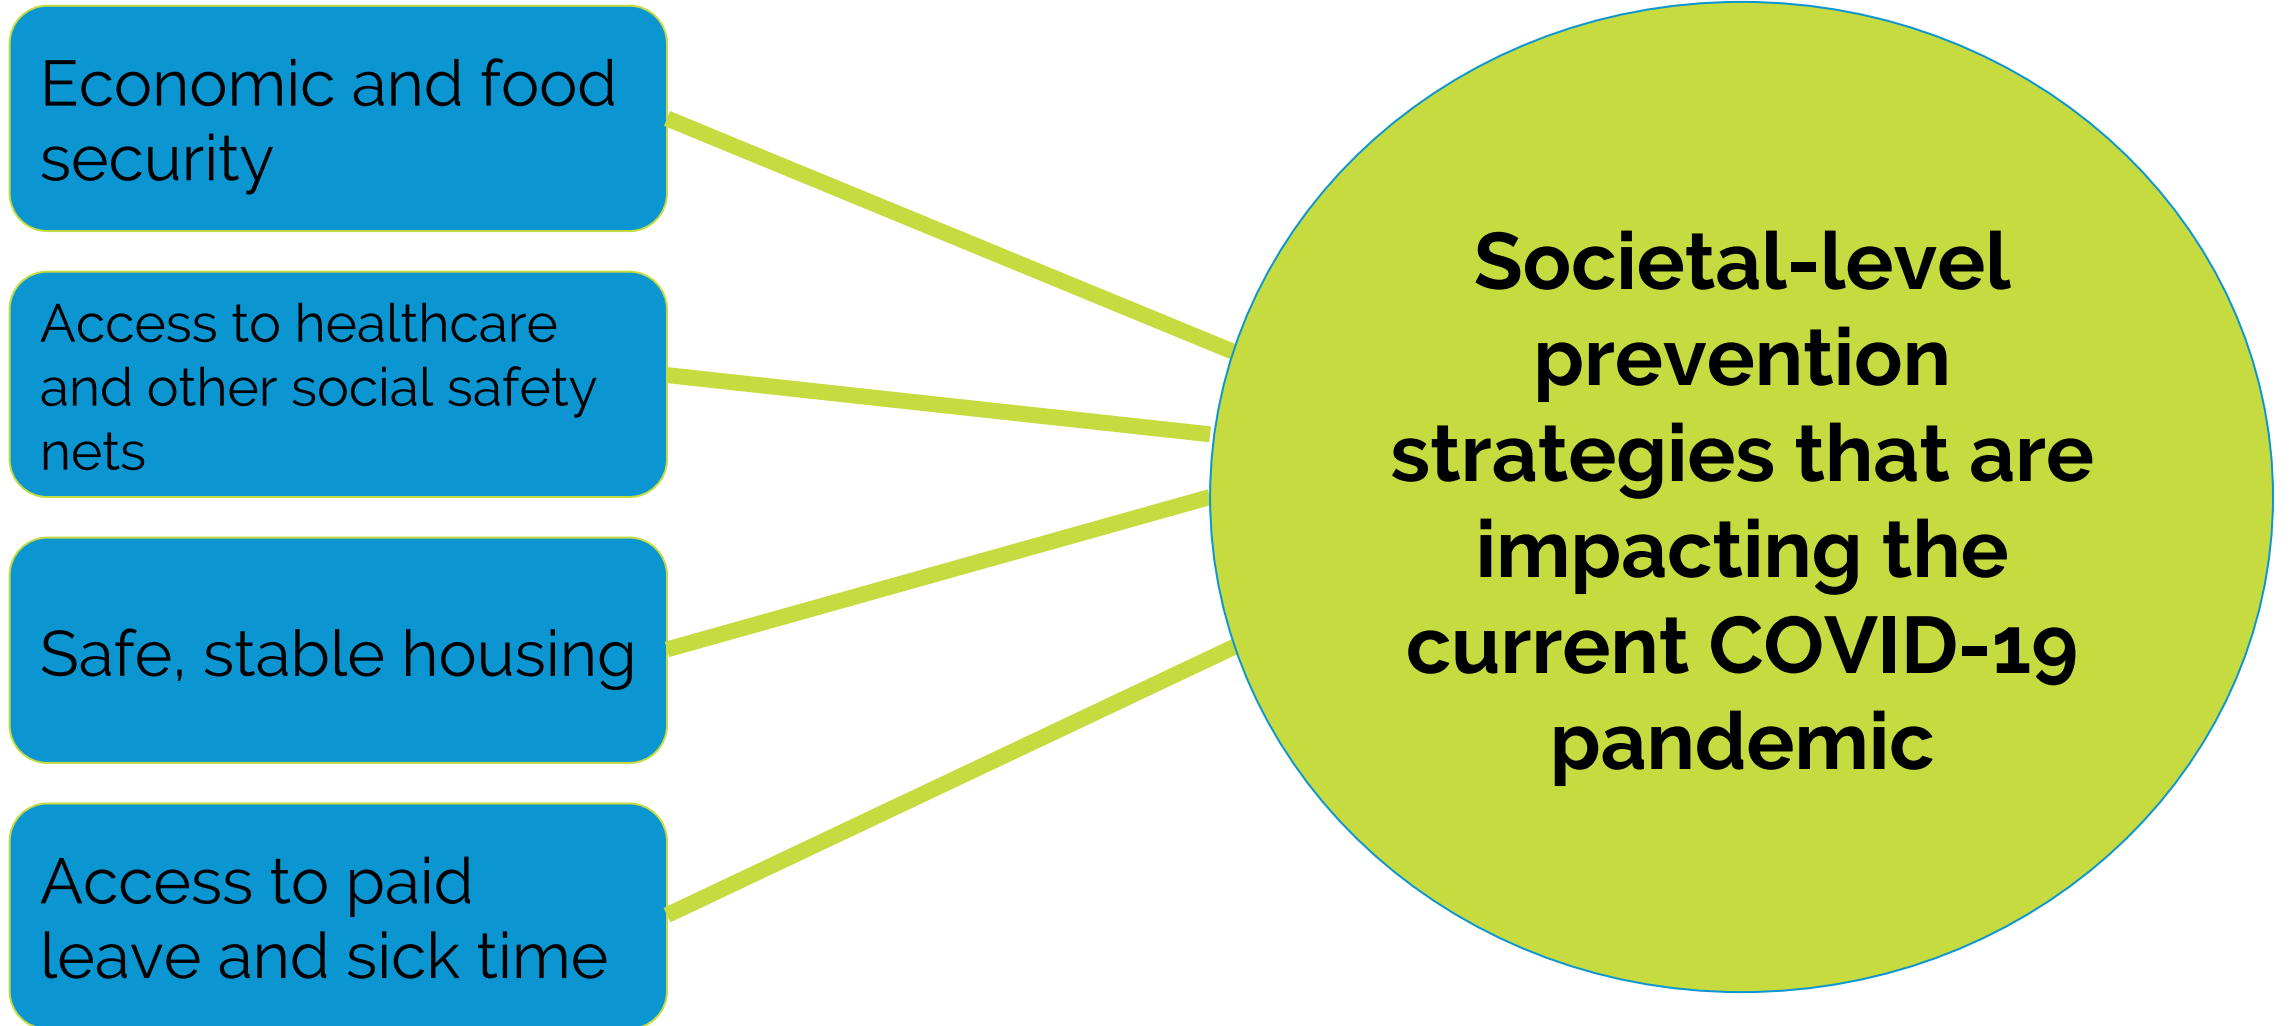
Economic and food security

Access to healthcare and other social safety nets

Safe, stable housing

Access to paid leave and sick time

Societal-level prevention strategies that are impacting the current COVID-19 pandemic